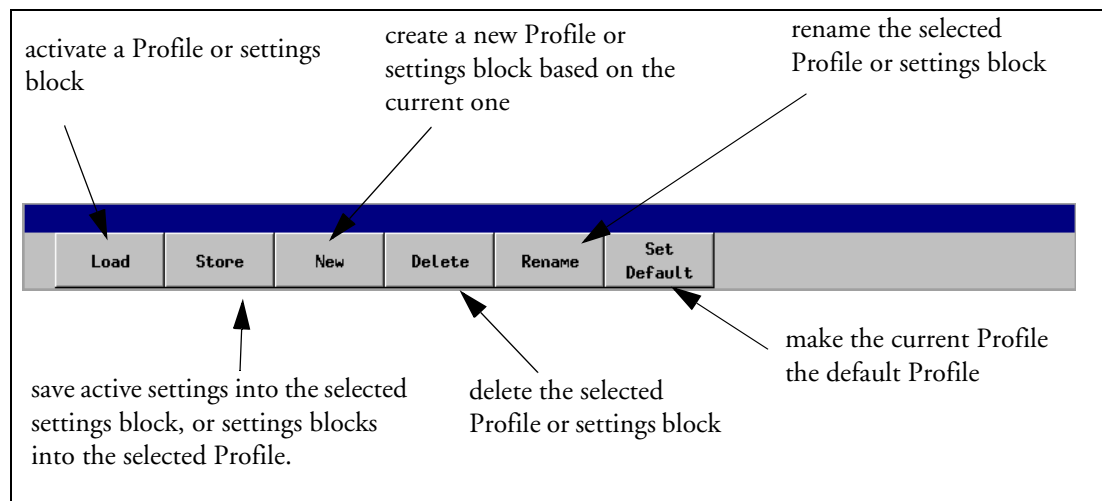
activate a Profile or settings block

create a new Profile or settings block based on the current one

rename the selected Profile or settings block

Load

Store

New

Delete

Rename

Set Default

save active settings into the selected settings block, or settings blocks into the selected Profile.

delete the selected Profile or settings block

make the current Profile the default Profile